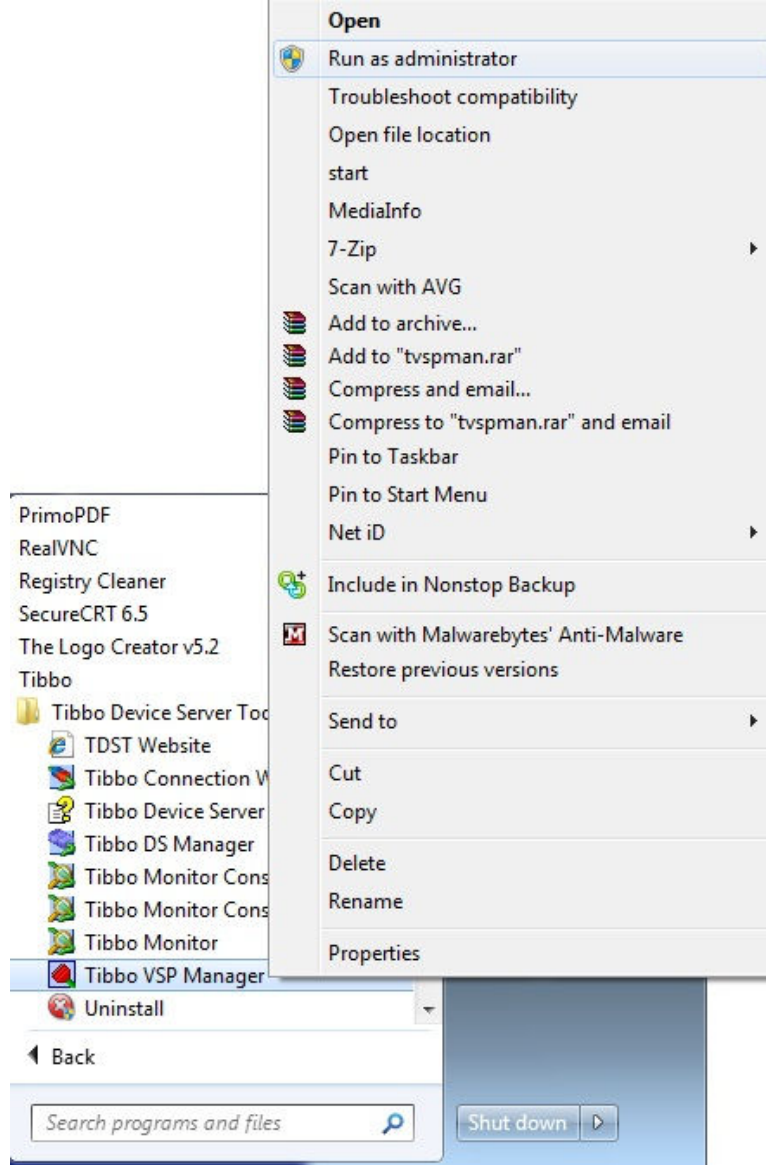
Open
Run as administrator
Troubleshoot compatibility
Open file location
start
MediaInfo
7-Zip
Scan with AVG
Add to archive...
Add to "tvspman.rar"
Compress and email...
Compress to "tvspman.rar" and email
Pin to Taskbar
Pin to Start Menu
Net iD
Include in Nonstop Backup
Scan with Malwarebytes' Anti-Malware
Restore previous versions
Send to
Cut
Copy
Delete
Rename
Properties

PrimoPDF
RealVNC
Registry Cleaner
SecureCRT 6.5
The Logo Creator v5.2
Tibbo
Tibbo Device Server Too
TDST Website
Tibbo Connection W
Tibbo Device Server
Tibbo DS Manager
Tibbo Monitor Cons
Tibbo Monitor Cons
Tibbo Monitor
Tibbo VSP Manager
Uninstall
Back
Search programs and files
Shut down